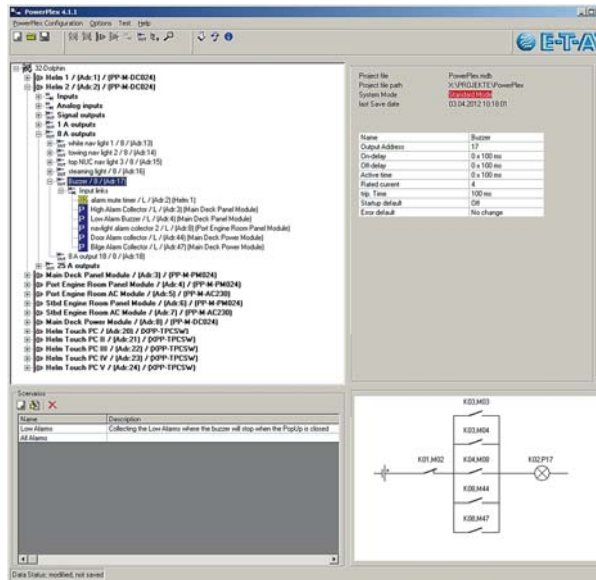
PowerPlex 4.1.1

PowerPlex Configuration Options Test Help

E-T-A

32 Dolphin
Helm 1 / (Adr:1) / (PP-M-DC024)
Helm 2 / (Adr:2) / (PP-M-DC024)
Inputs
Analog inputs
Signal outputs
1 A outputs
8 A outputs
white nav light 1 / 8 / (Adr:13)
towing nav light 2 / 8 / (Adr:14)
top NUC nav light 3 / 8 / (Adr:15)
cleaning light / 8 / (Adr:16)
Buzzer / 8 / (Adr:17)
Input links
alarm mute timer / L / (Adr:2) (Helm 1)
High Alarm Collector / L / (Adr:3) (Main Deck Panel Module)
Low Alarm Buzzer / L / (Adr:4) (Main Deck Panel Module)
navlight alarm collector 2 / L / (Adr:8) (Port Engine Room Panel Module)
Door Alarm collector / L / (Adr:46) (Main Deck Power Module)
Bilge Alarm Collector / L / (Adr:47) (Main Deck Power Module)
8 A output 10 / 8 / (Adr:18)
25 A outputs
Main Deck Panel Module / (Adr:3) / (PP-M-PM024)
Port Engine Room Panel Module / (Adr:4) / (PP-M-PM024)
Port Engine Room AC Module / (Adr:5) / (PP-M-AC230)
Stbd Engine Room Panel Module / (Adr:6) / (PP-M-PM024)
Stbd Engine Room AC Module / (Adr:7) / (PP-M-AC230)
Main Deck Power Module / (Adr:8) / (PP-M-DC024)
Helm Touch PC / (Adr:20) / (XPP-TPCSW)
Helm Touch PC II / (Adr:21) / (XPP-TPCSW)
Helm Touch PC III / (Adr:22) / (XPP-TPCSW)
Helm Touch PC IV / (Adr:23) / (XPP-TPCSW)
Helm Touch PC V / (Adr:24) / (XPP-TPCSW)

| Project file | PowerPlex.mdb |
|---|---|
| Project file path | X:\PROJEKTE\PowerPlex |
| System Mode | Standard Mode |
| last Save date | 03.04.2012 10:18:01 |

| Name | Buzzer |
|---|---|
| Output Address | 17 |
| On-delay | 0 x 100 ms |
| Off-delay | 0 x 100 ms |
| Active time | 0 x 100 ms |
| Rated current | 4 |
| trip. Time | 100 ms |
| Startup default | Off |
| Error default | No change |

Scenarios

| Name | Description |
|---|---|
| Low Alarms | Collecting the Low Alarms where the buzzer will stop when the PopUp is closed |
| All Alarms | |

K03,M03
K03,M04
K01,M02
K04,M08
K02,P17
K08,M44
K08,M47

Data Status: modified, not saved